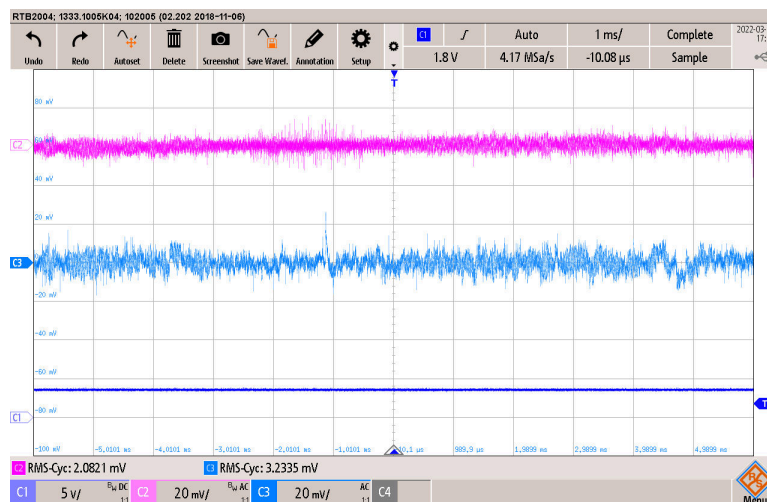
RTB2004; 1333.1005K04; 102005 (02.202 2018-11-06)

Undo Redo Autoset Delete Screenshot Save Wavef. Annotation Setup

C1 1.8 V Auto 4.17 MSa/s 1 ms/ -10.08 µs Complete Sample

2022-03-

T

80 mV

C2

60 mV

40 mV

20 mV

C3

-20 mV

-40 mV

-60 mV

C1

-80 mV

T

-100 mV -5.0101 ms -4.0101 ms -3.0101 ms -2.0101 ms -1.0101 ms -10.1 µs 989.9 µs 1.9899 ms 2.9899 ms 3.9899 ms 4.9899 ms

C2 RMS-Cyc: 2.0821 mV C3 RMS-Cyc: 3.2335 mV

C1 5 V/ DC C2 20 mV/ AC C3 20 mV/ AC C4

Menu